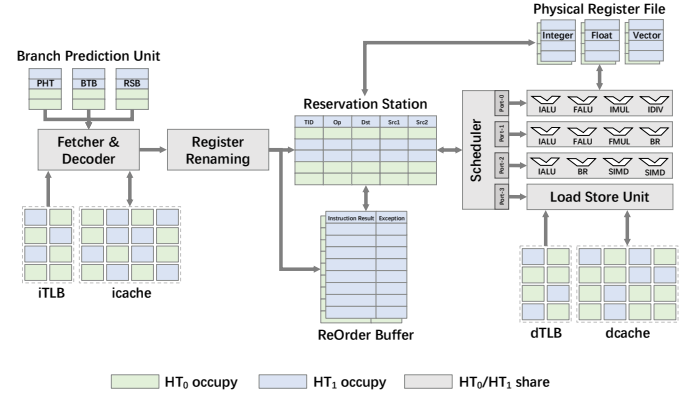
Physical Register File

Integer

Float

Vector

Branch Prediction Unit

PHT

BTB

RSB

Reservation Station

| TID | Op | Dst | Src1 | Src2 |
|---|---|---|---|---|

Fetcher & Decoder

Register Renaming

Scheduler

Port-0

IALU

FALU

IMUL

IDIV

Port-1

IALU

FALU

FMUL

BR

Port-2

IALU

BR

SIMD

SIMD

Port-3

Load Store Unit

Instruction Result

Exception

iTLB

icache

ReOrder Buffer

dTLB

dcache

HT$_0$ occupy

HT$_1$ occupy

HT$_0$/HT$_1$ share